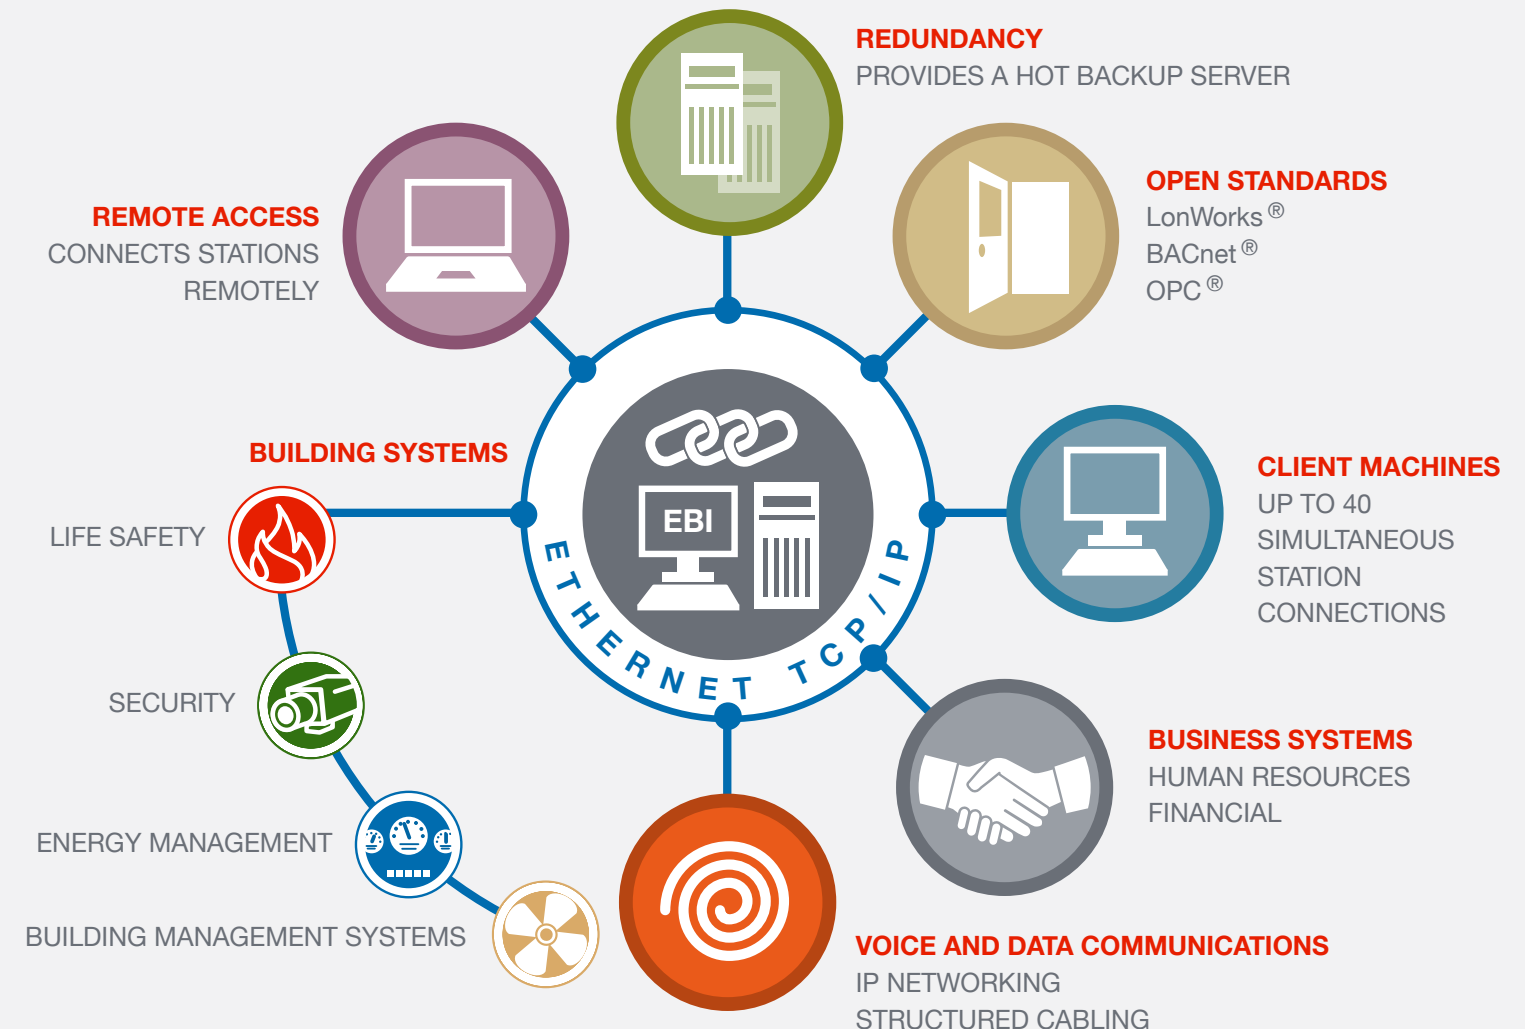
REDUNDANCY
PROVIDES A HOT BACKUP SERVER

REMOTE ACCESS
CONNECTS STATIONS REMOTELY

OPEN STANDARDS
LonWorks®
BACnet®
OPC®

BUILDING SYSTEMS

EBI

ETHERNET TCP/IP

CLIENT MACHINES
UP TO 40 SIMULTANEOUS STATION CONNECTIONS

LIFE SAFETY

SECURITY

ENERGY MANAGEMENT

BUILDING MANAGEMENT SYSTEMS

BUSINESS SYSTEMS
HUMAN RESOURCES
FINANCIAL

VOICE AND DATA COMMUNICATIONS
IP NETWORKING
STRUCTURED CABLING